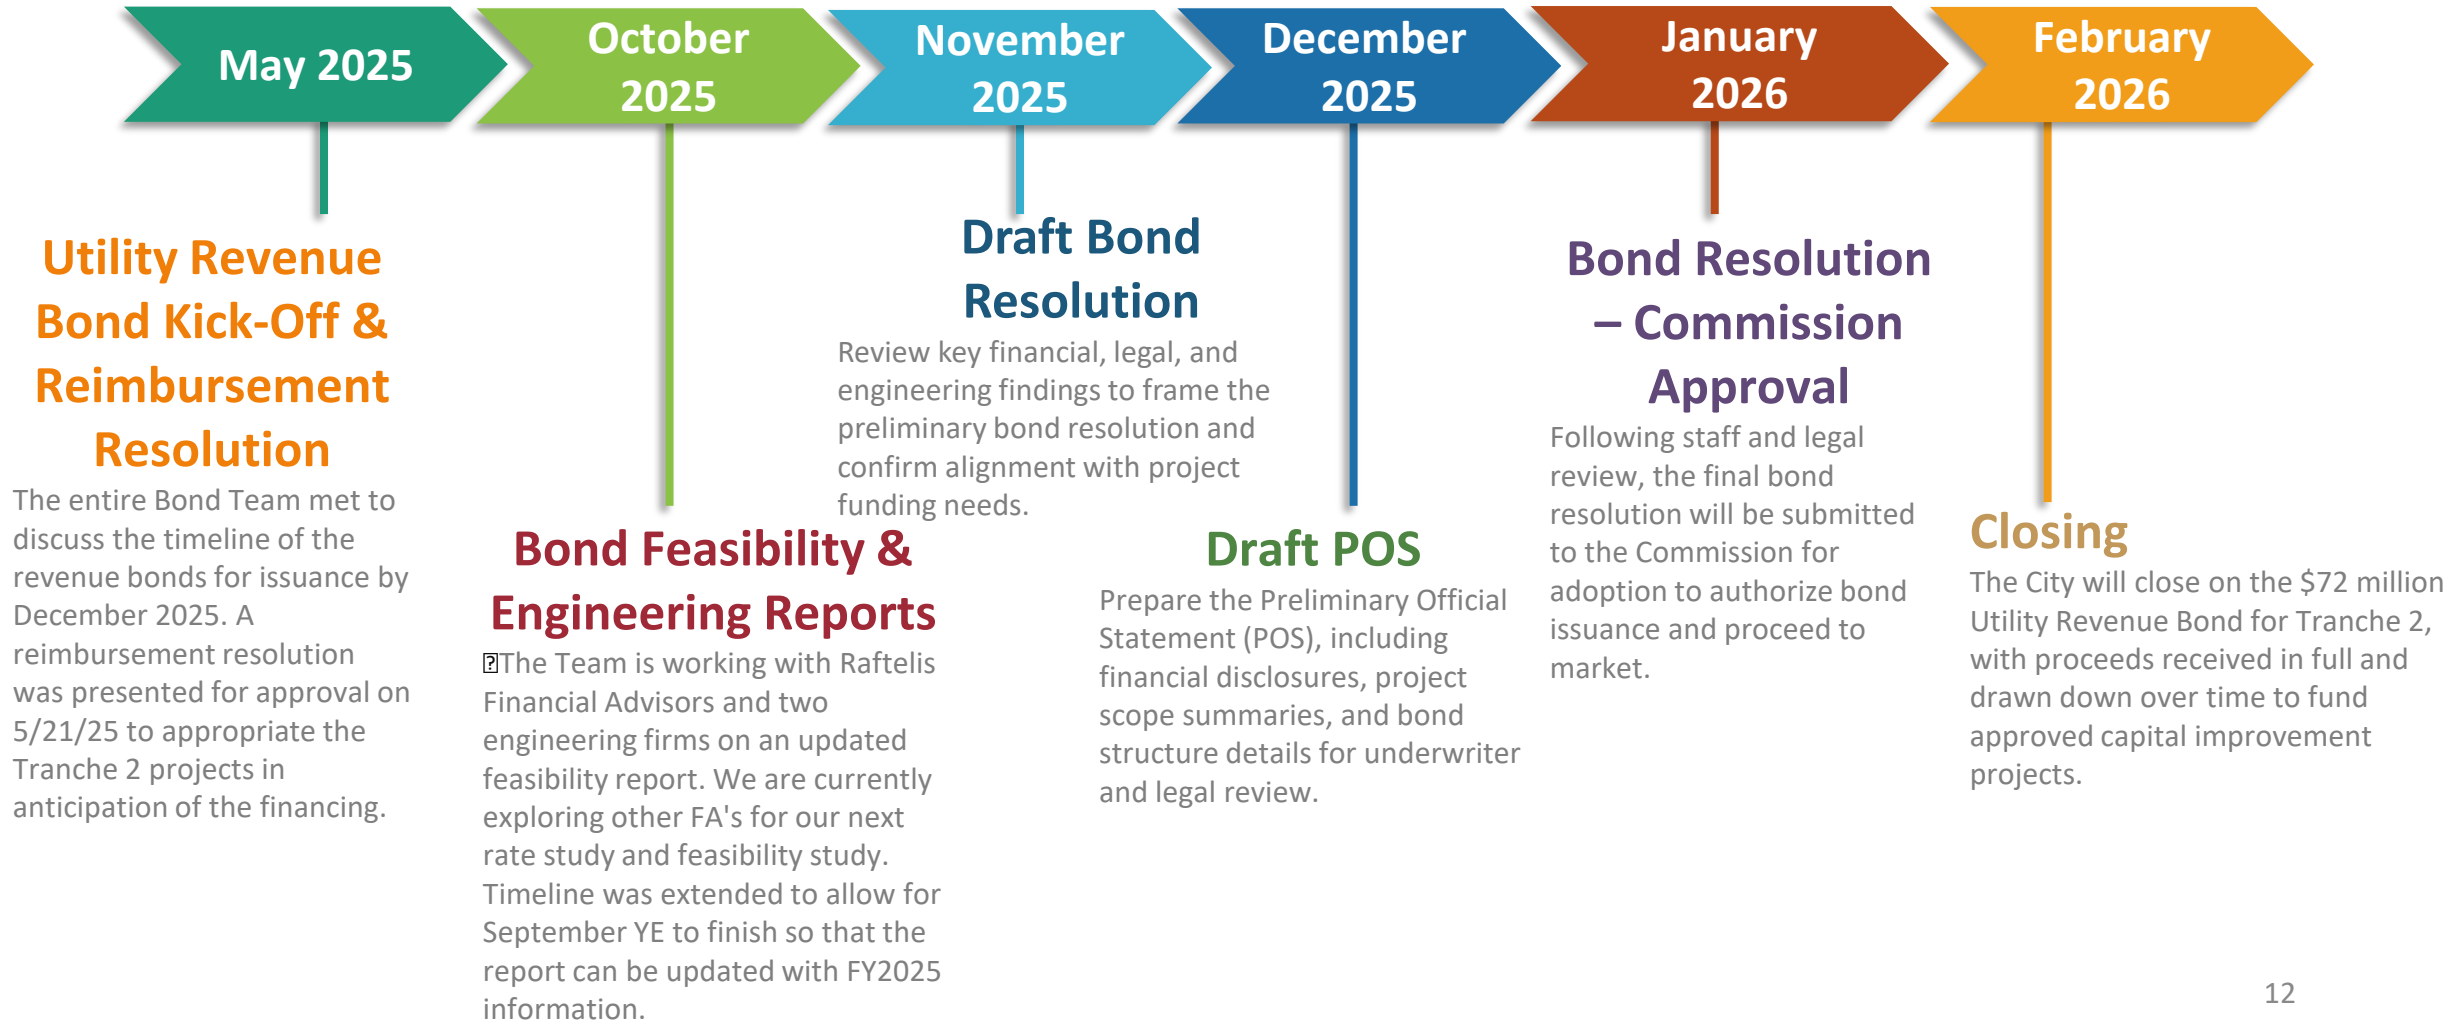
May 2025

October 2025

November 2025

December 2025

January 2026

February 2026

Utility Revenue Bond Kick-Off & Reimbursement Resolution

The entire Bond Team met to discuss the timeline of the revenue bonds for issuance by December 2025. A reimbursement resolution was presented for approval on 5/21/25 to appropriate the Tranche 2 projects in anticipation of the financing.

Draft Bond Resolution

Review key financial, legal, and engineering findings to frame the preliminary bond resolution and confirm alignment with project funding needs.

Bond Feasibility & Engineering Reports

The Team is working with Raftelis Financial Advisors and two engineering firms on an updated feasibility report. We are currently exploring other FA's for our next rate study and feasibility study. Timeline was extended to allow for September YE to finish so that the report can be updated with FY2025 information.

Draft POS

Prepare the Preliminary Official Statement (POS), including financial disclosures, project scope summaries, and bond structure details for underwriter and legal review.

Bond Resolution – Commission Approval

Following staff and legal review, the final bond resolution will be submitted to the Commission for adoption to authorize bond issuance and proceed to market.

Closing

The City will close on the $72 million Utility Revenue Bond for Tranche 2, with proceeds received in full and drawn down over time to fund approved capital improvement projects.

12